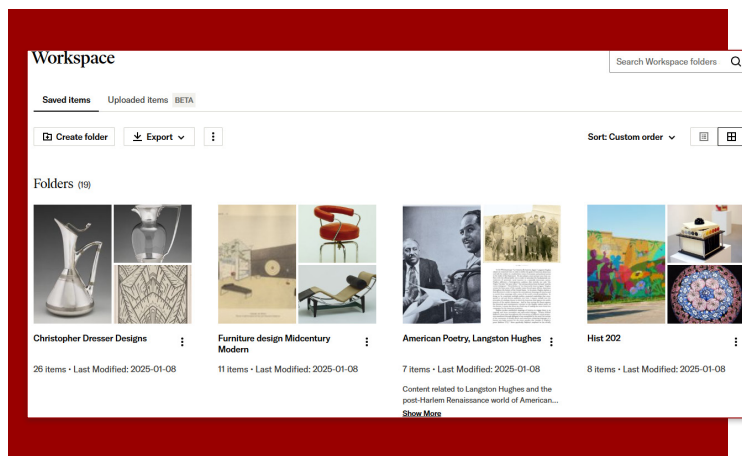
Workspace

Search Workspace folders

Saved items Uploaded items BETA

Create folder Export

Sort: Custom order

Folders (19)

Christopher Dresser Designs

26 items • Last Modified: 2025-01-08

Furniture design Midcentury Modern

11 items • Last Modified: 2025-01-08

American Poetry, Langston Hughes

7 items • Last Modified: 2025-01-08

Content related to Langston Hughes and the post-Harlem Renaissance world of American...

Show More

Hist 202

8 items • Last Modified: 2025-01-08